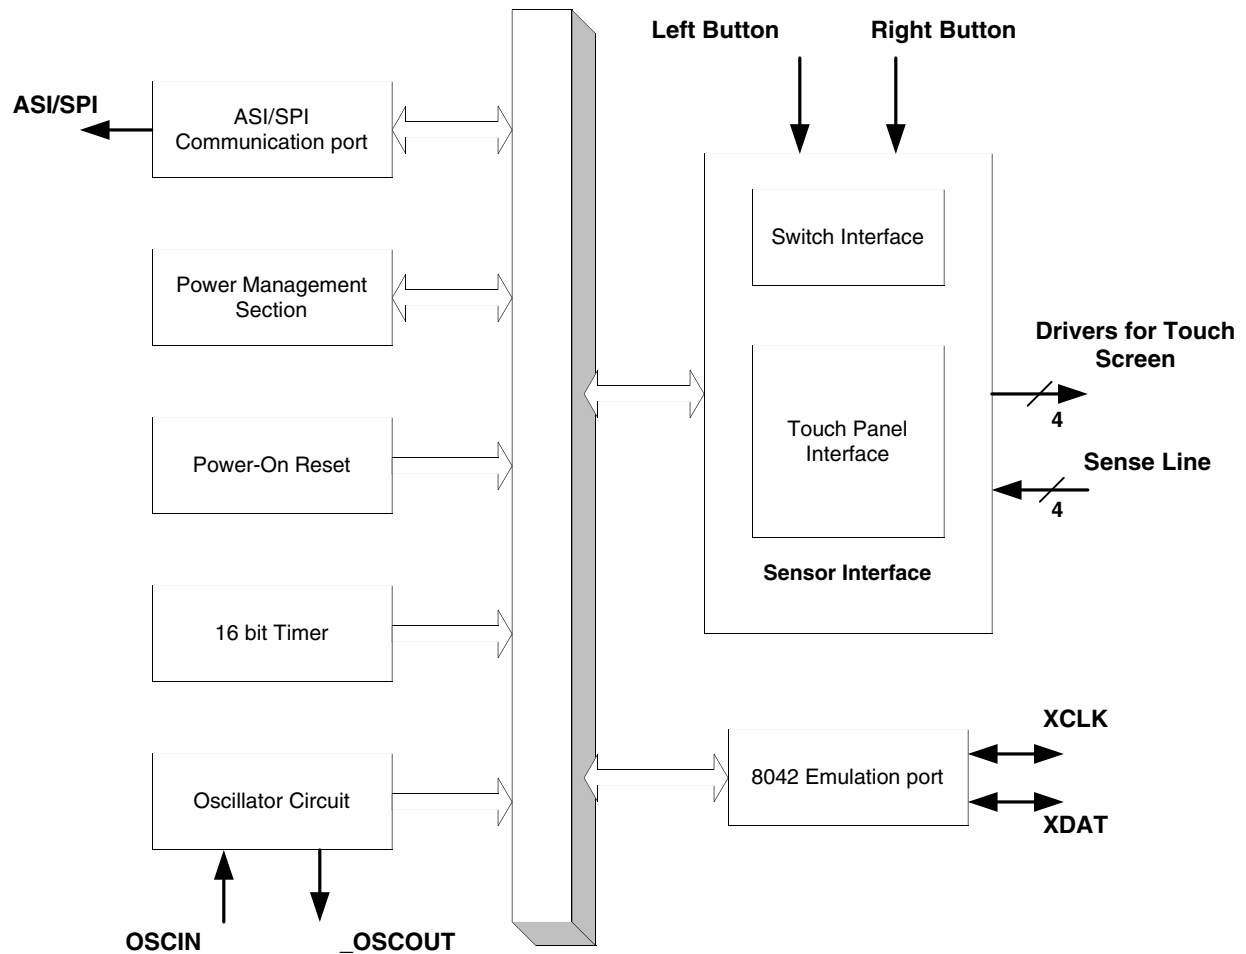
ASI/SPI

ASI/SPI Communication port

Power Management Section

Power-On Reset

16 bit Timer

Oscillator Circuit

OSCIN

_OSCOUT

Left Button

Right Button

Switch Interface

Touch Panel Interface

Sensor Interface

Drivers for Touch Screen

4

Sense Line

4

8042 Emulation port

XCLK

XDAT